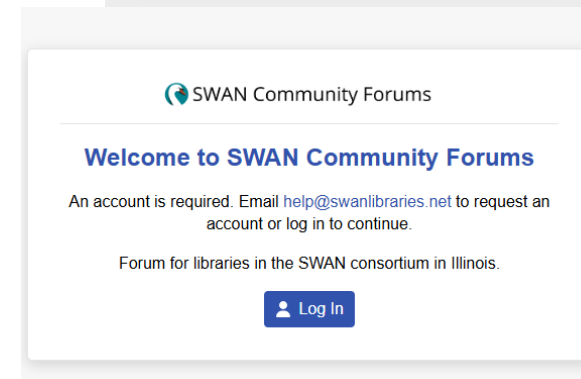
SWAN Community Forums

Welcome to SWAN Community Forums

An account is required. Email help@swanlibraries.net to request an account or log in to continue.

Forum for libraries in the SWAN consortium in Illinois.

Log In